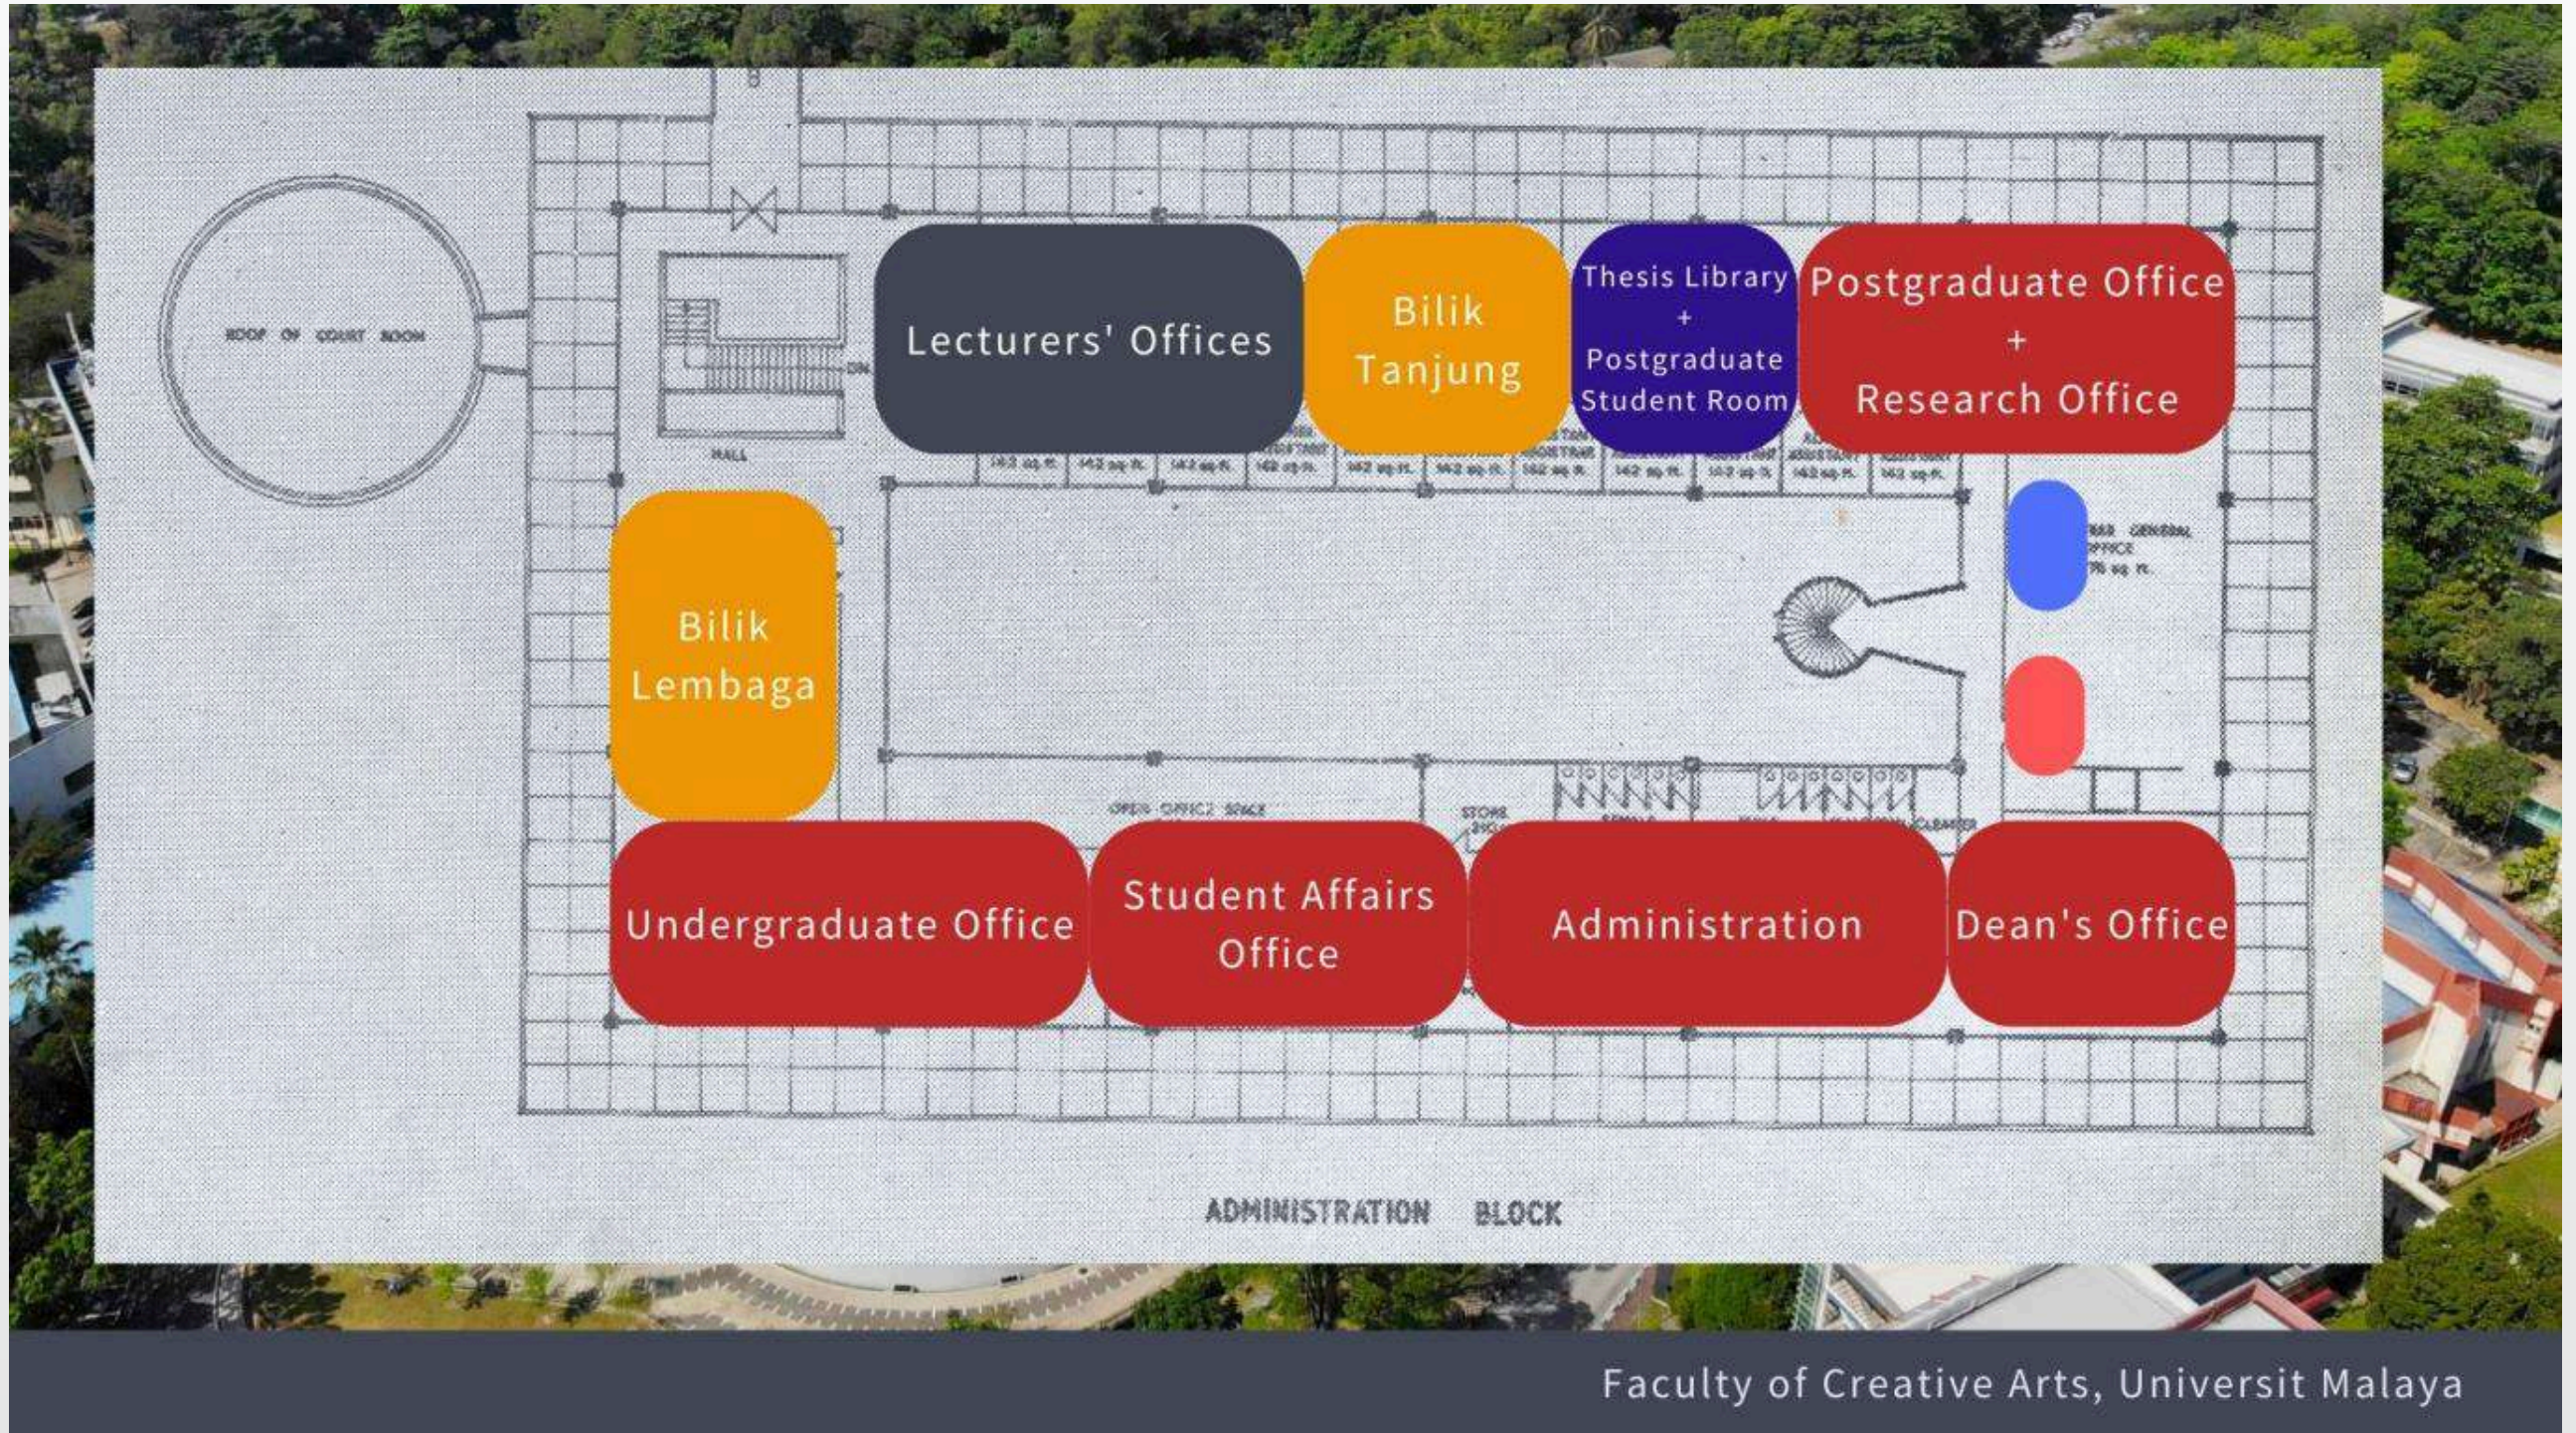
ROOF OF COURT ROOM

HALL

Lecturers' Offices

Bilik Tanjung

Thesis Library + Postgraduate Student Room

Postgraduate Office + Research Office

Bilik Lembaga

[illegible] GENERAL OFFICE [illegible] sq. ft.

OPEN OFFICE SPACE

STORE

Undergraduate Office

Student Affairs Office

Administration

Dean's Office

ADMINISTRATION BLOCK

Faculty of Creative Arts, Universit Malaya